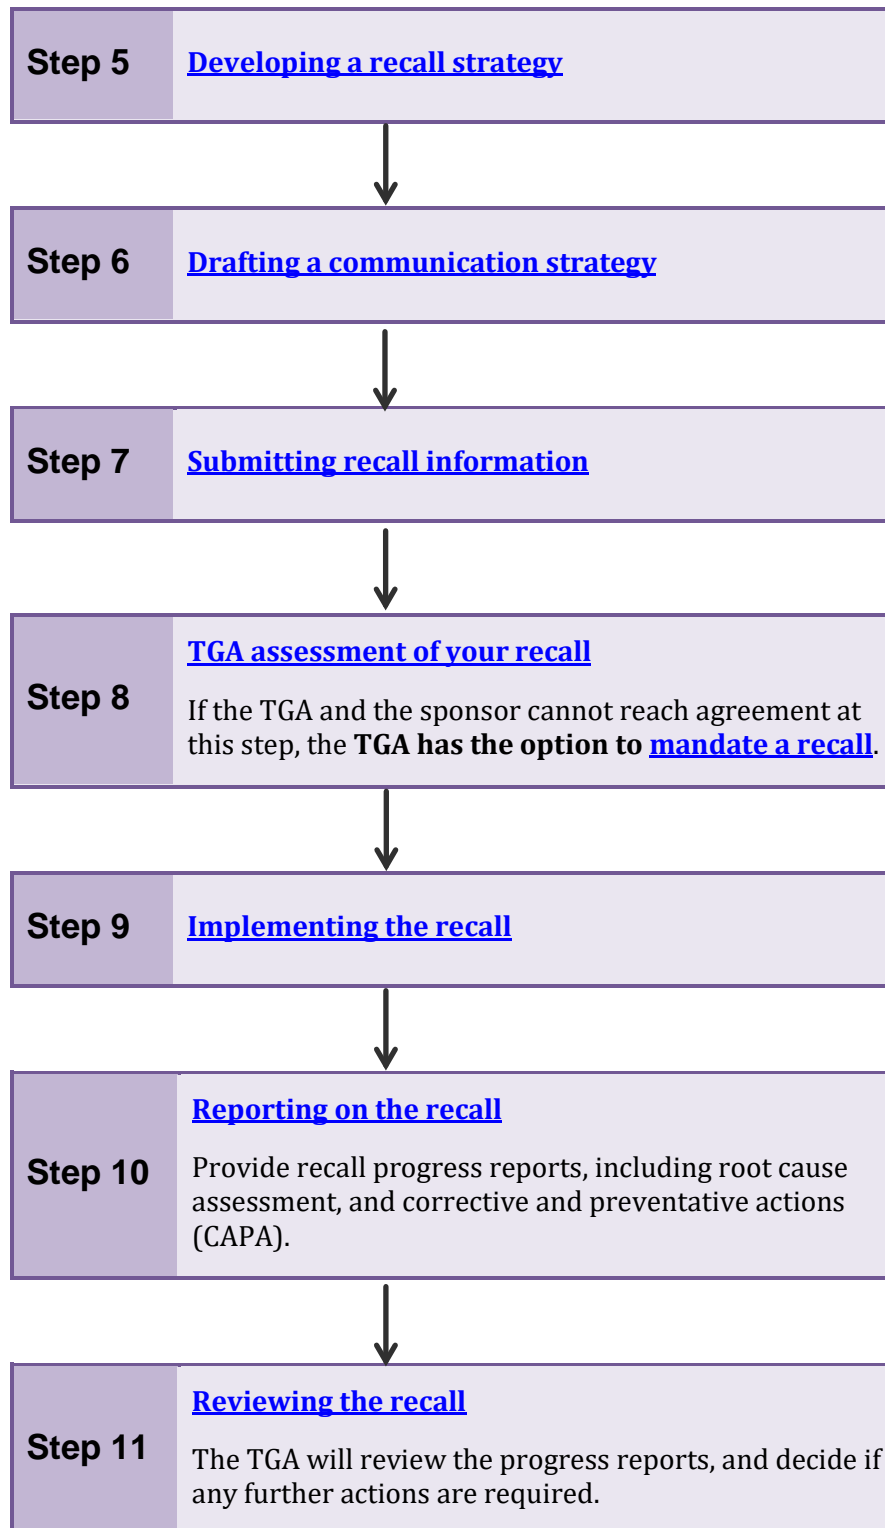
Step 5
Developing a recall strategy

Step 6
Drafting a communication strategy

Step 7
Submitting recall information

Step 8
TGA assessment of your recall

If the TGA and the sponsor cannot reach agreement at this step, the **TGA has the option to** mandate a recall.

Step 9
Implementing the recall

Step 10
Reporting on the recall

Provide recall progress reports, including root cause assessment, and corrective and preventative actions (CAPA).

Step 11
Reviewing the recall

The TGA will review the progress reports, and decide if any further actions are required.